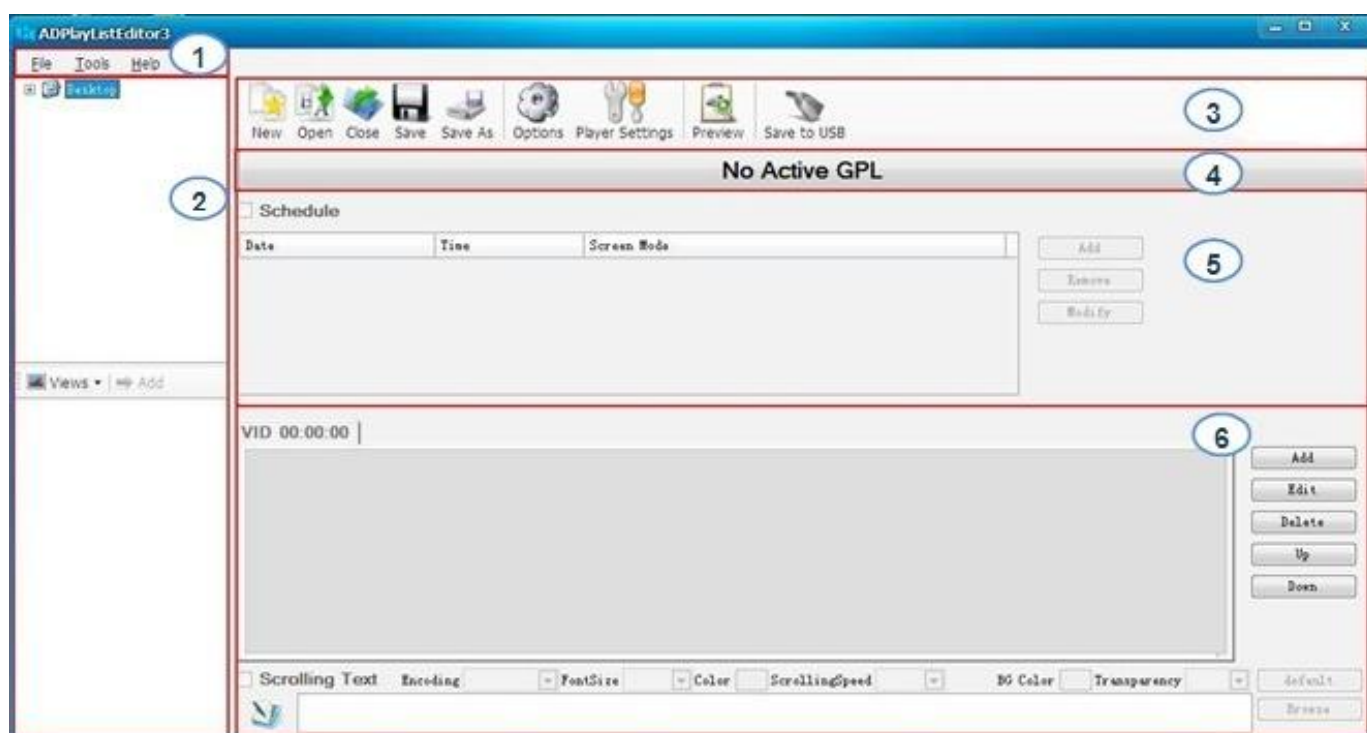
ADPlayListEditor3

File Tools Help

1

Desktop

2

Views ▾ | Add

New Open Close Save Save As Options Player Settings Preview Save to USB

3

No Active GPL

4

Schedule

| Date | Time | Screen Mode |
|---|---|---|

Add
Remove
Modify

5

VID 00:00:00

6

Add
Edit
Delete
Up
Down

Scrolling Text Encoding FontSize Color ScrollingSpeed BG Color Transparency default

Browse